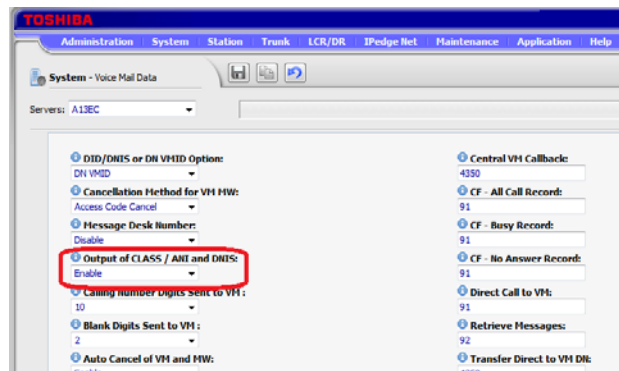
TOSHIBA

Administration | System | Station | Trunk | LCR/DR | IPedge Net | Maintenance | Application | Help

System - Voice Mail Data

Servers: A13EC

DID/DNIS or DN VMID Option:
DN VMID

Cancellation Method for VM MW:
Access Code Cancel

Message Desk Number:
Disable

Output of CLASS / ANI and DNIS:
Enable

Calling Number Digits Sent to VM :
10

Blank Digits Sent to VM :
2

Auto Cancel of VM and MW:
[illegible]

Central VM Callback:
4350

CF - All Call Record:
91

CF - Busy Record:
91

CF - No Answer Record:
91

Direct Call to VM:
91

Retrieve Messages:
92

Transfer Direct to VM DN:
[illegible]